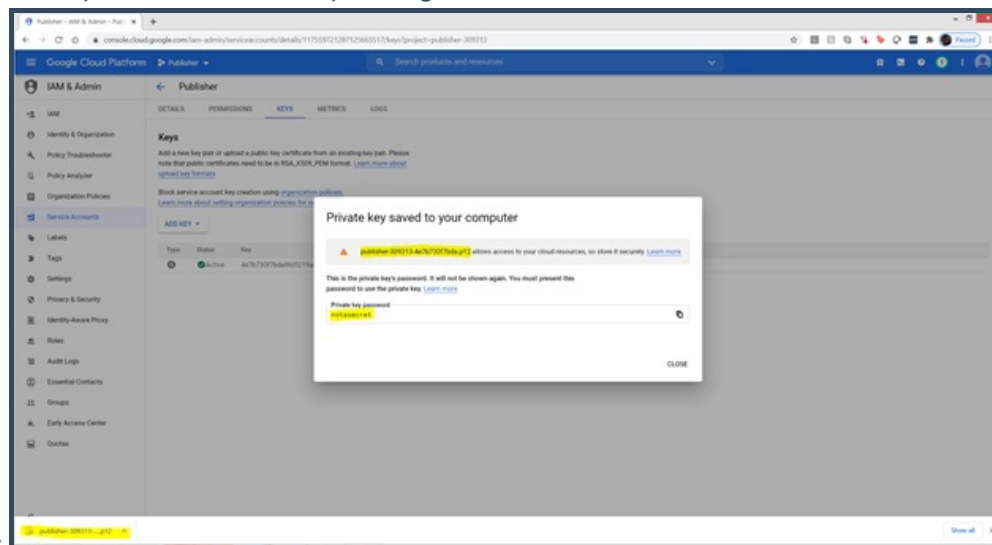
Publisher – IAM & Admin – Pub ×

console.cloud.google.com/iam-admin/serviceaccounts/details/117559712871256655517/keys?project=publisher-309313

Paused

Google Cloud Platform Publisher

Search products and resources

IAM & Admin

Publisher

IAM

Identity & Organization

Policy Troubleshooter

Policy Analyzer

Organization Policies

Service Accounts

Labels

Tags

Settings

Privacy & Security

Identity-Aware Proxy

Roles

Audit Logs

Essential Contacts

Groups

Early Access Center

Quotas

DETAILS PERMISSIONS KEYS METRICS LOGS

Keys

Add a new key pair or upload a public key certificate from an existing key pair. Please note that public certificates need to be in RSA_X509_PEM format. Learn more about upload key formats

Block service account key creation using organization policies.
Learn more about setting organization policies for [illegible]

ADD KEY

| Type | Status | Key |
|---|---|---|
| | Active | 4e7b730f7bda9fcf219e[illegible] |

Private key saved to your computer

publisher-309313-4e7b730f7bda.p12 allows access to your cloud resources, so store it securely. Learn more

This is the private key's password. It will not be shown again. You must present this password to use the private key. Learn more

Private key password
notasecret

CLOSE

publisher-309313-....p12

Show all